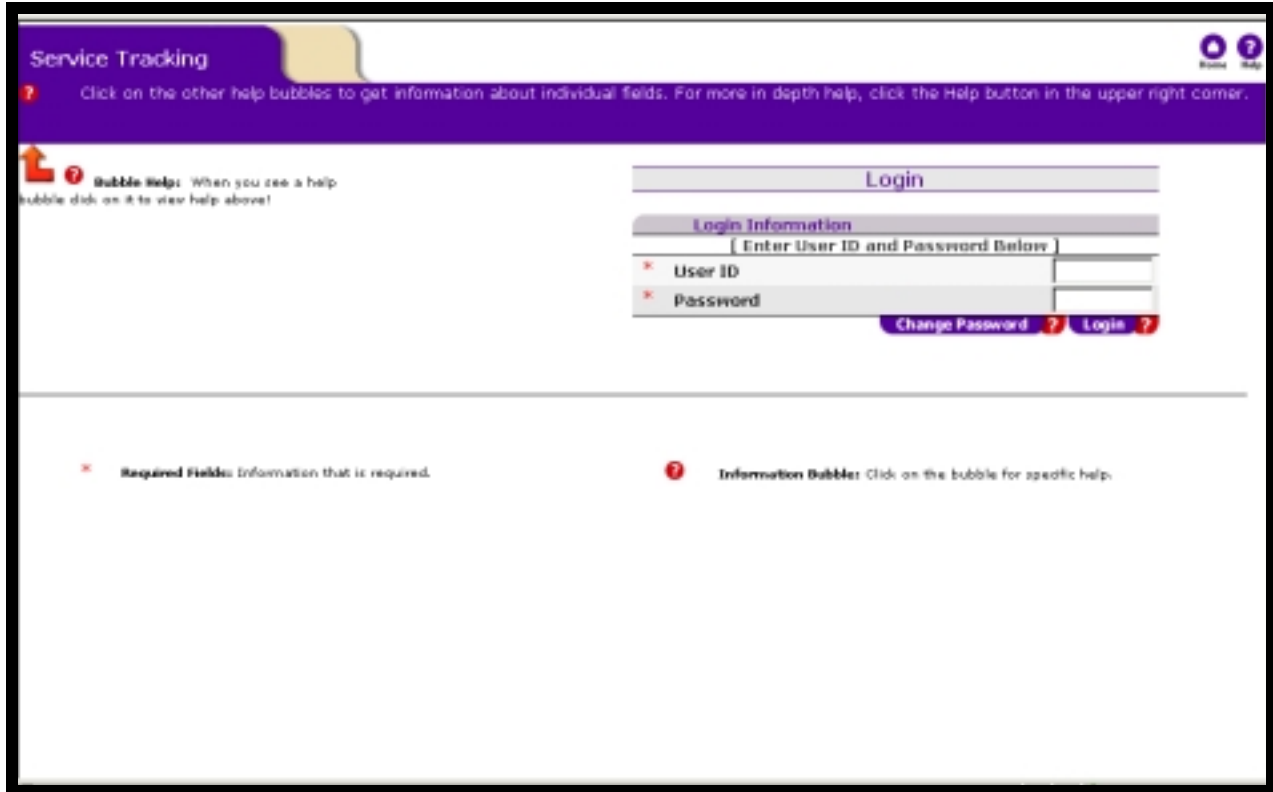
Service Tracking

Home Help

Click on the other help bubbles to get information about individual fields. For more in depth help, click the Help button in the upper right corner.

Bubble Help: When you see a help bubble click on it to view help above!

Login

Login Information

[ Enter User ID and Password Below ]

* User ID

* Password

Change Password Login

* Required Fields: Information that is required.

Information Bubble: Click on the bubble for specific help.